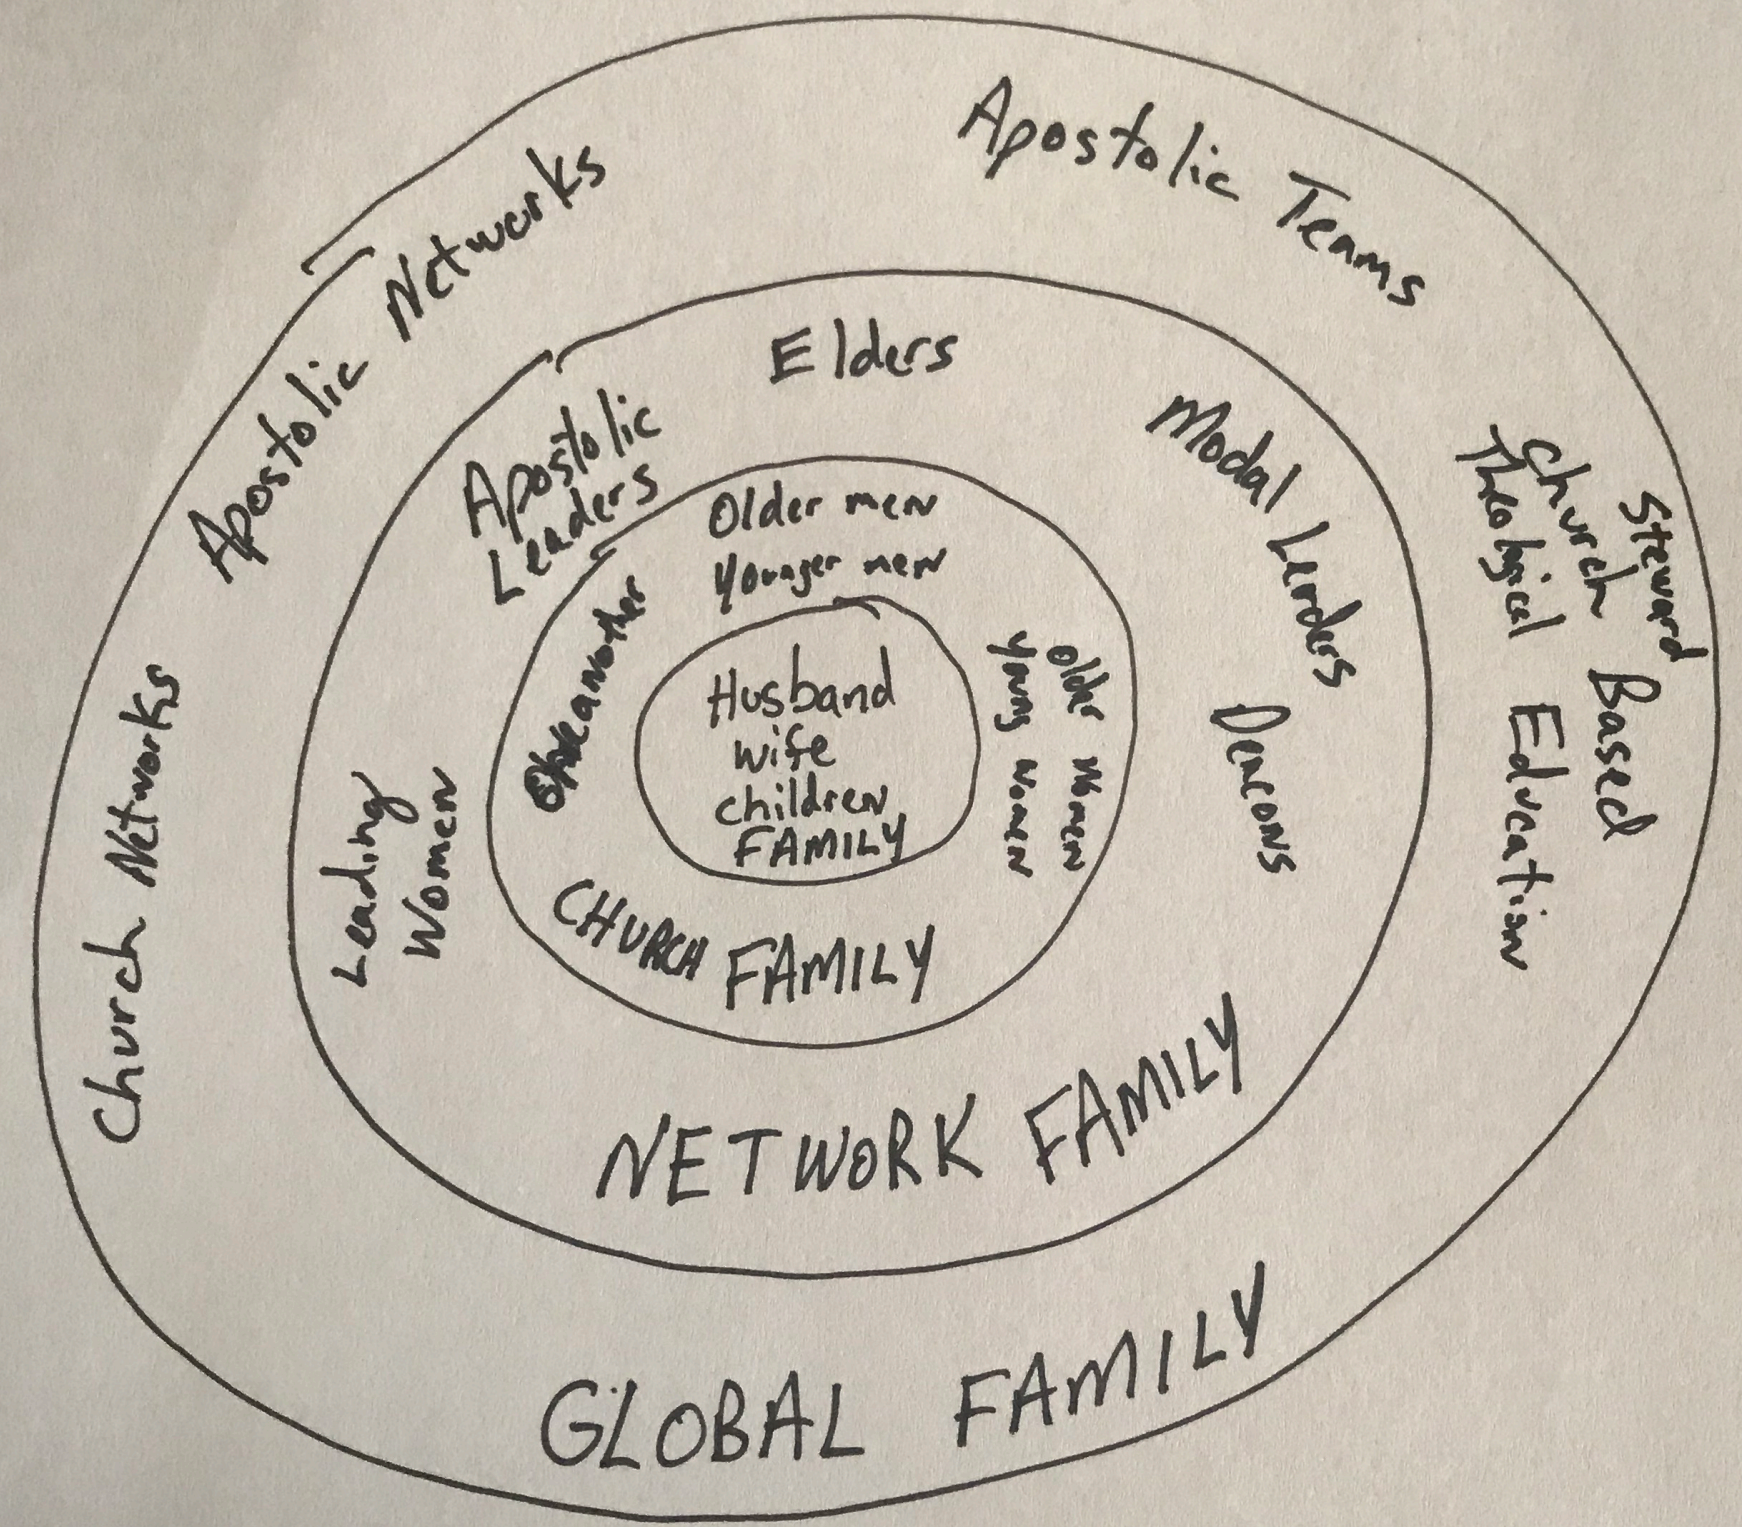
Husband
wife
children
FAMILY

Older men
Younger men
Older women
Young women
One another
CHURCH FAMILY

Elders
Apostolic Leaders
Modal Leaders
Deacons
Leading Women
NETWORK FAMILY

Apostolic Teams
Apostolic Networks
Church Networks
Steward Church Based Theological Education
GLOBAL FAMILY